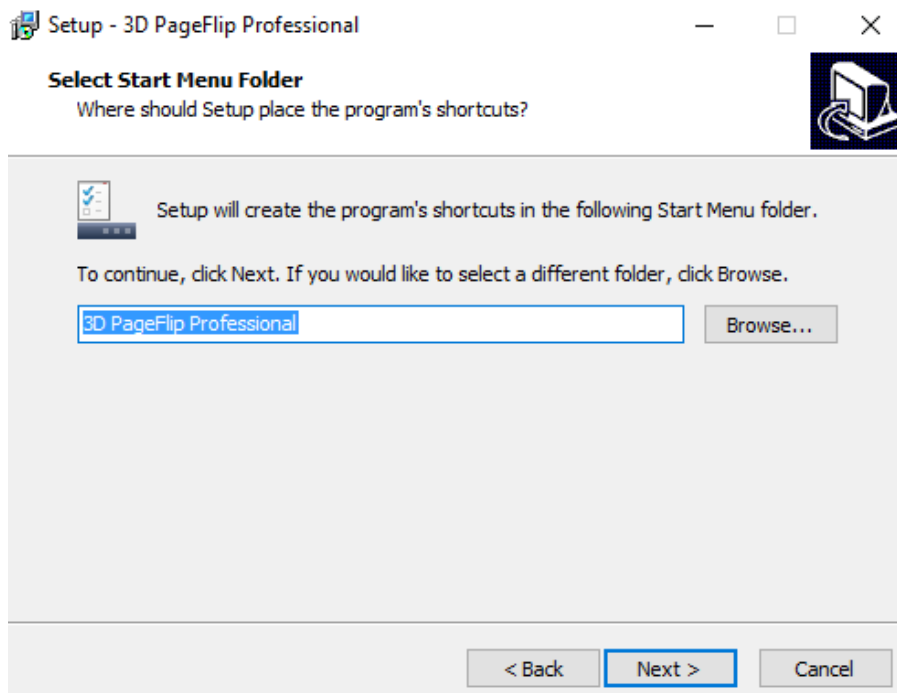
Setup - 3D PageFlip Professional

Select Start Menu Folder
Where should Setup place the program's shortcuts?

Setup will create the program's shortcuts in the following Start Menu folder.

To continue, click Next. If you would like to select a different folder, click Browse.

3D PageFlip Professional

Browse...

< Back

Next >

Cancel